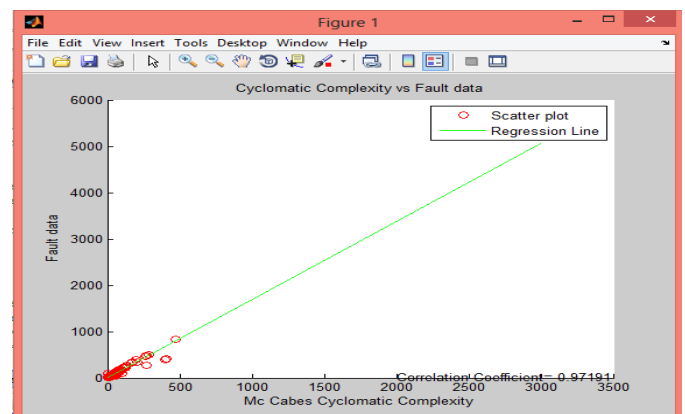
Figure 1

File Edit View Insert Tools Desktop Window Help

Cyclomatic Complexity vs Fault data

Scatter plot
Regression Line

6000
5000
4000
3000
2000
1000
0

Fault data

0 500 1000 1500 2000 2500 3000 3500

Correlation Coefficient= 0.97191

Mc Cabes Cyclomatic Complexity